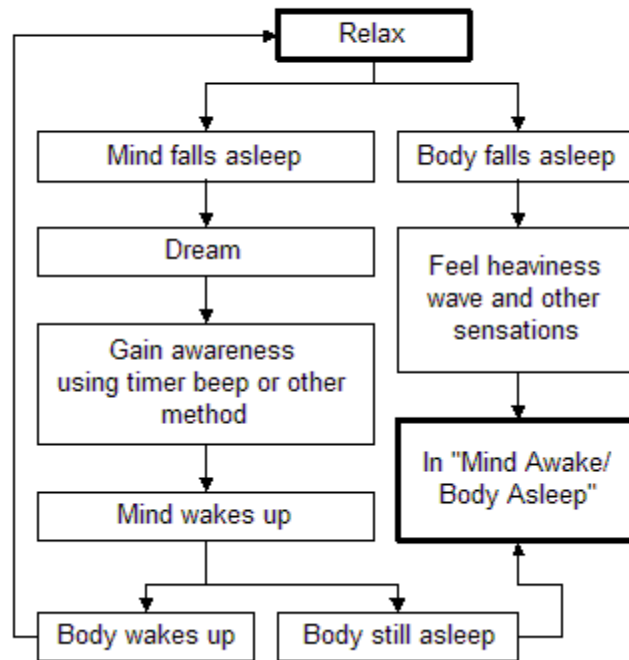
Relax

Mind falls asleep

Dream

Gain awareness using timer beep or other method

Mind wakes up

Body wakes up

Body still asleep

Body falls asleep

Feel heaviness wave and other sensations

In "Mind Awake/ Body Asleep"